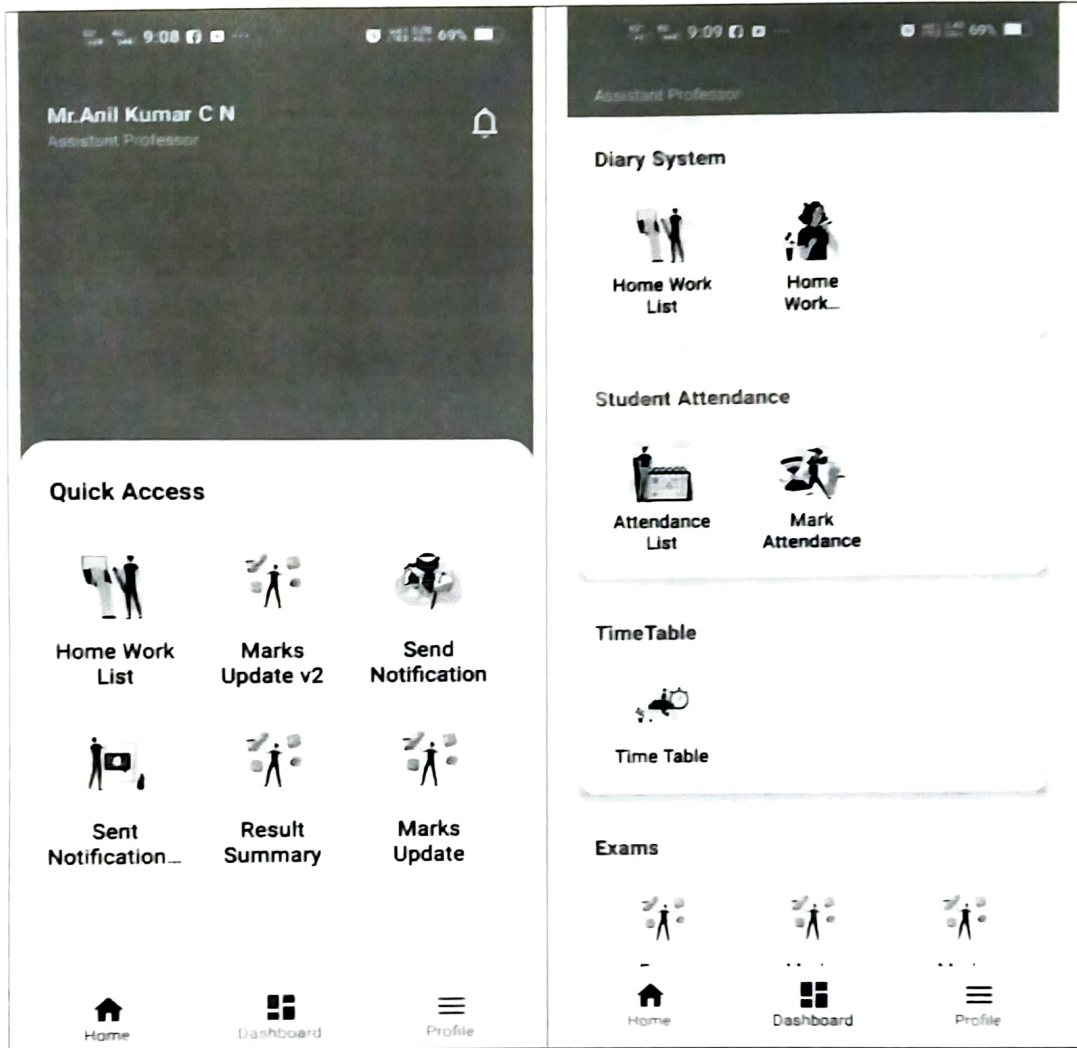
9:08 69%

Mr.Anil Kumar C N
Assistant Professor

Quick Access

Home Work List

Marks Update v2

Send Notification

Sent Notification...

Result Summary

Marks Update

Home

Dashboard

Profile

9:09 69%

Assistant Professor

Diary System

Home Work List

Home Work...

Student Attendance

Attendance List

Mark Attendance

TimeTable

Time Table

Exams

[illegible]

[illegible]

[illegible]

Home

Dashboard

Profile